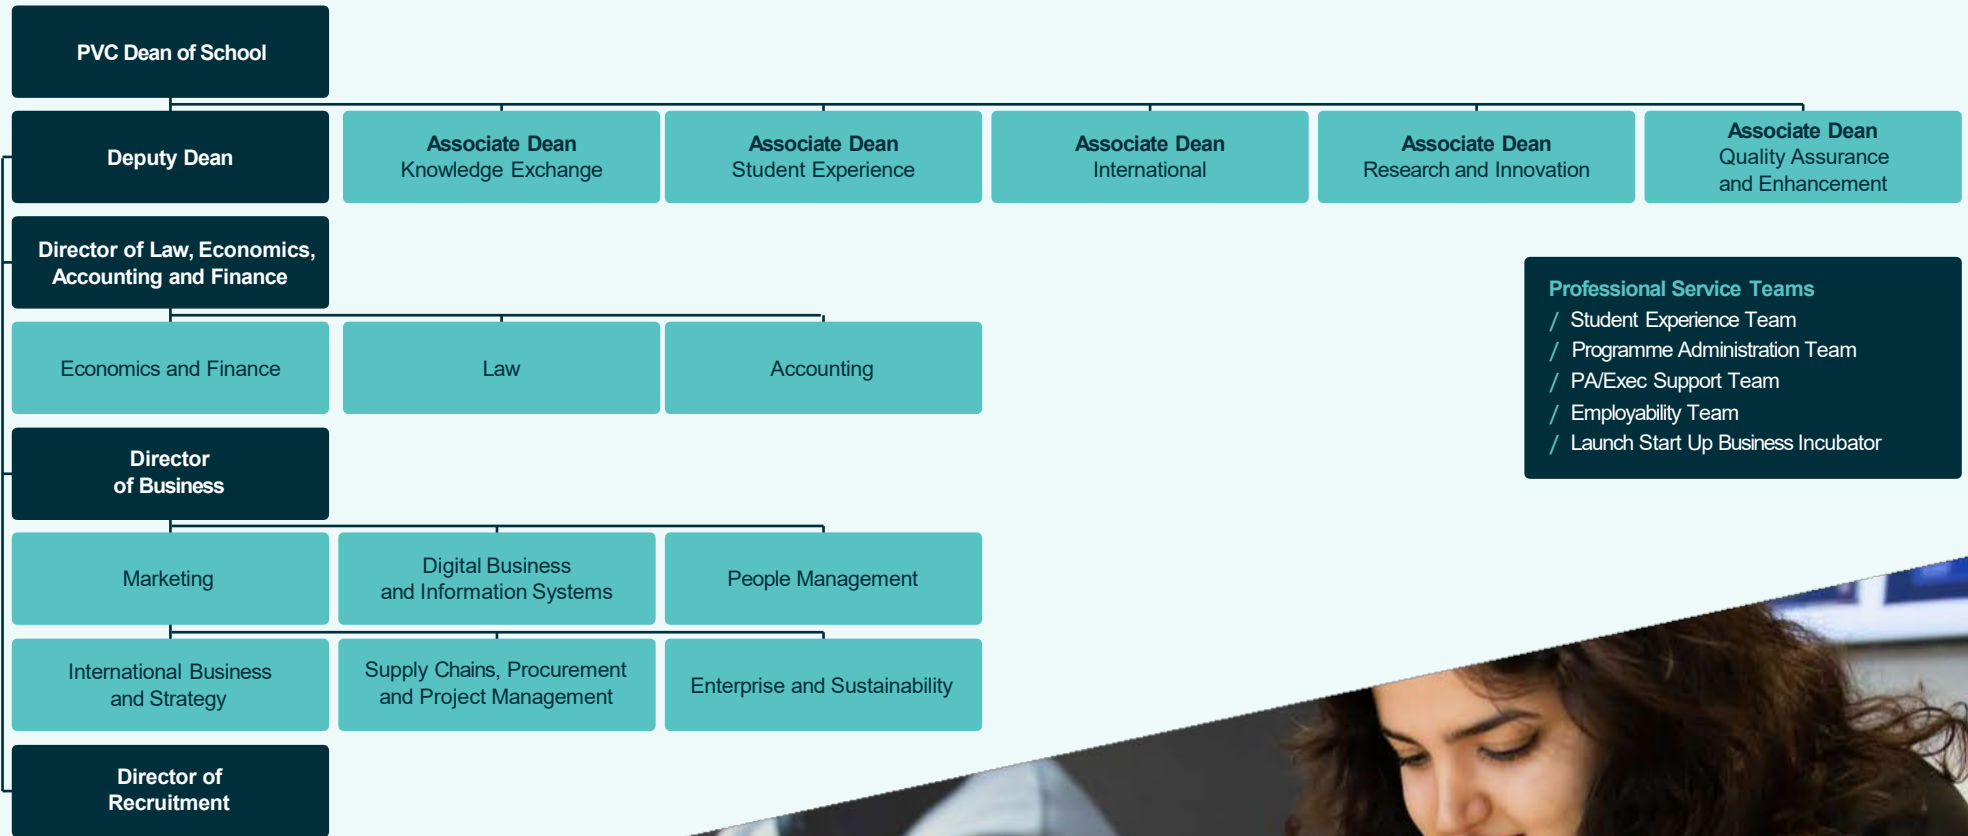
PVC Dean of School

Deputy Dean

Associate Dean
Knowledge Exchange

Associate Dean
Student Experience

Associate Dean
International

Associate Dean
Research and Innovation

Associate Dean
Quality Assurance and Enhancement

Director of Law, Economics, Accounting and Finance

Economics and Finance

Law

Accounting

Director of Business

Marketing

Digital Business and Information Systems

People Management

International Business and Strategy

Supply Chains, Procurement and Project Management

Enterprise and Sustainability

Director of Recruitment

Professional Service Teams
/ Student Experience Team
/ Programme Administration Team
/ PA/Exec Support Team
/ Employability Team
/ Launch Start Up Business Incubator